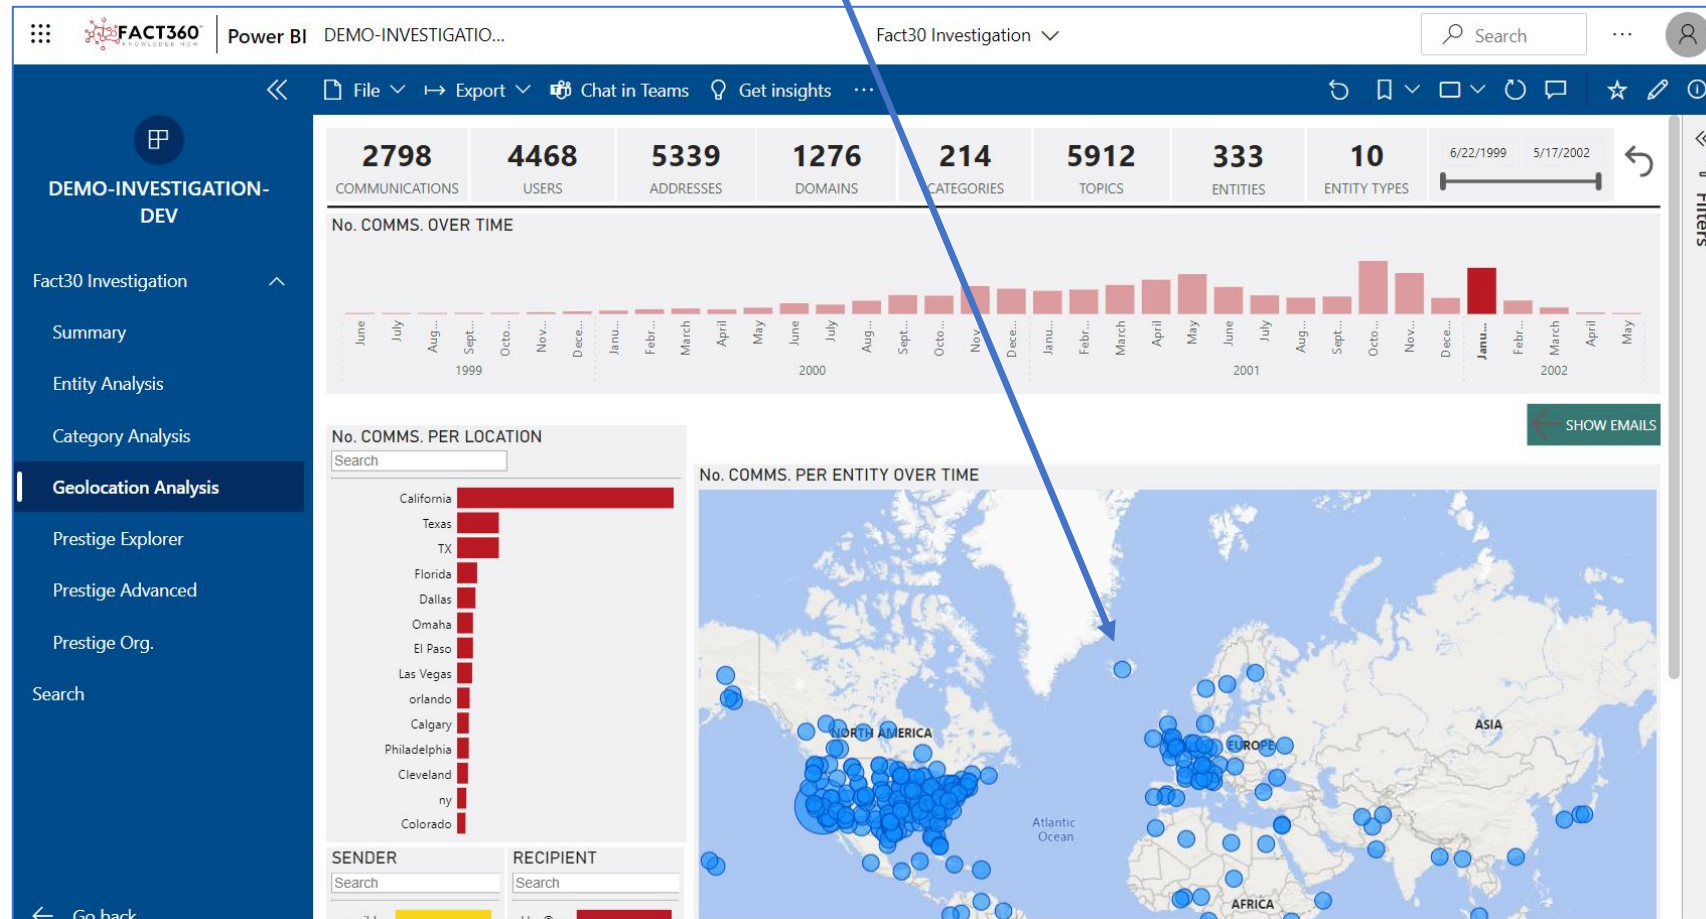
FACT360 Power BI DEMO-INVESTIGATIO... Fact30 Investigation Search ...

File Export Chat in Teams Get insights ...

DEMO-INVESTIGATION-DEV

Fact30 Investigation
Summary
Entity Analysis
Category Analysis
Geolocation Analysis
Prestige Explorer
Prestige Advanced
Prestige Org.
Search

Go back

| 2798 | 4468 | 5339 | 1276 | 214 | 5912 | 333 | 10 |
|---|---|---|---|---|---|---|---|
| COMMUNICATIONS | USERS | ADDRESSES | DOMAINS | CATEGORIES | TOPICS | ENTITIES | ENTITY TYPES |

6/22/1999 5/17/2002

No. COMMS. OVER TIME

June July Aug... Sept... Octo... Nov... Dece... Janu... Febr... March April May June July Aug... Sept... Octo... Nov... Dece... Janu... Febr... March April May June July Aug... Sept... Octo... Nov... Dece... Janu... Febr... March April May
1999 2000 2001 2002

SHOW EMAILS

No. COMMS. PER LOCATION
Search
California
Texas
TX
Florida
Dallas
Omaha
El Paso
Las Vegas
orlando
Calgary
Philadelphia
Cleveland
ny
Colorado

No. COMMS. PER ENTITY OVER TIME
NORTH AMERICA
EUROPE
ASIA
Atlantic Ocean
AFRICA

SENDER
Search
RECIPIENT
Search

Filters